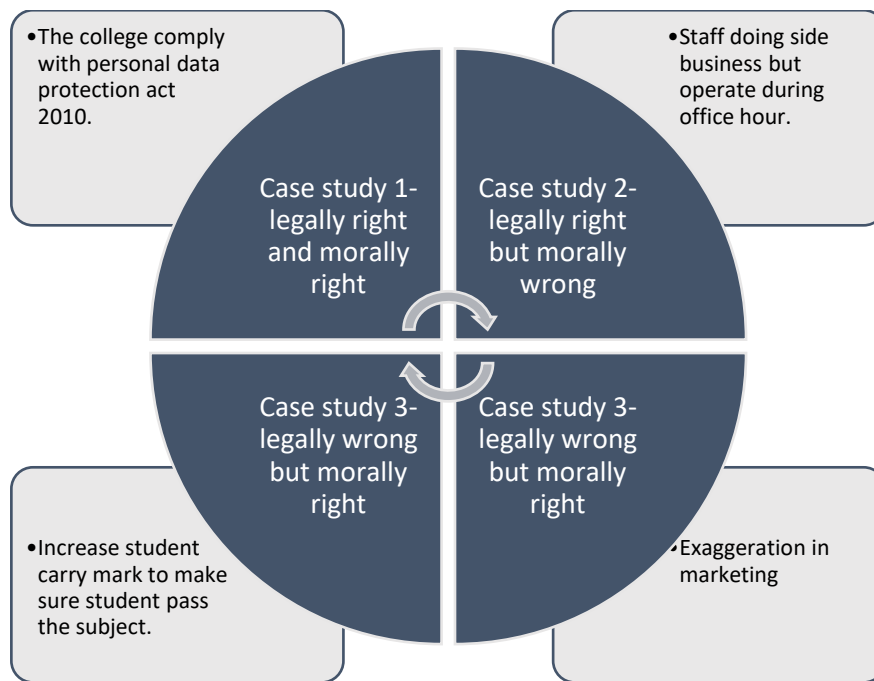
•The college comply with personal data protection act 2010.

•Staff doing side business but operate during office hour.

Case study 1- legally right and morally right

Case study 2- legally right but morally wrong

Case study 3- legally wrong but morally right

Case study 3- legally wrong but morally right

•Increase student carry mark to make sure student pass the subject.

•Exaggeration in marketing